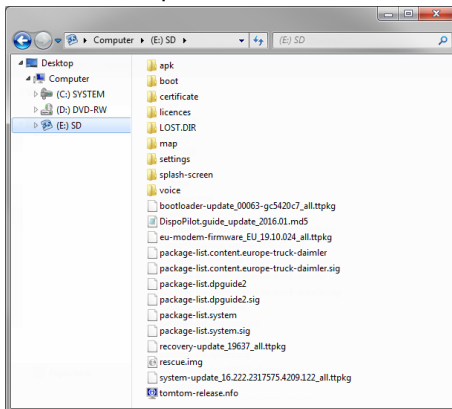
Computer ▸ (E:) SD ▸
(E:) SD

Desktop
Computer
(C:) SYSTEM
(D:) DVD-RW
(E:) SD

apk
boot
certificate
licences
LOST.DIR
map
settings
splash-screen
voice
bootloader-update_00063-gc5420c7_all.ttpkg
DispoPilot.guide_update_2016.01.md5
eu-modem-firmware_EU_19.10.024_all.ttpkg
package-list.content.europe-truck-daimler
package-list.content.europe-truck-daimler.sig
package-list.dpguide2
package-list.dpguide2.sig
package-list.system
package-list.system.sig
recovery-update_19637_all.ttpkg
rescue.img
system-update_16.222.2317575.4209.122_all.ttpkg
tomtom-release.nfo